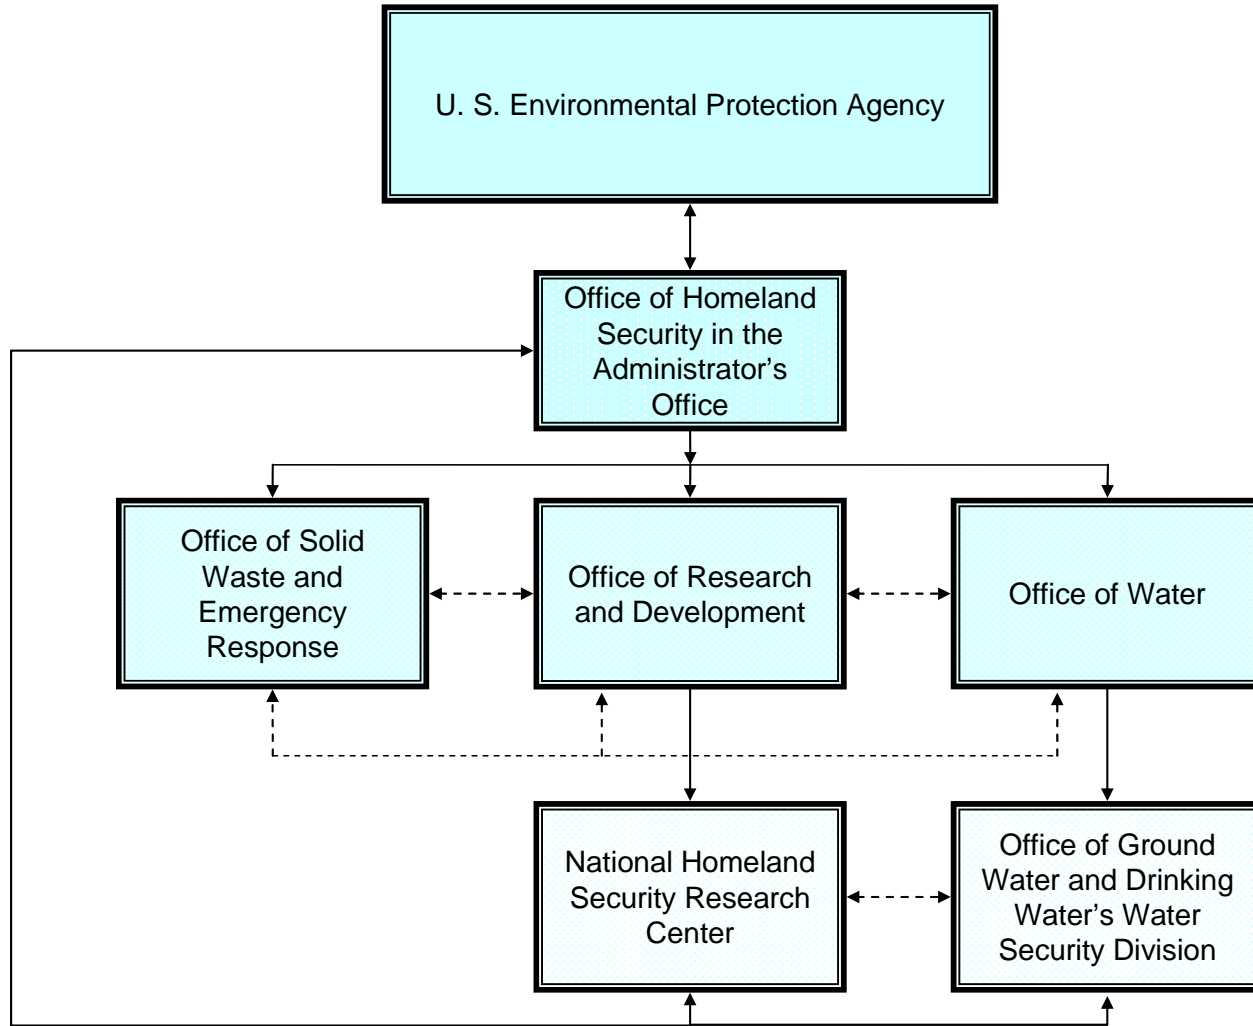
U. S. Environmental Protection Agency

Office of Homeland Security in the Administrator's Office

Office of Solid Waste and Emergency Response

Office of Research and Development

Office of Water

National Homeland Security Research Center

Office of Ground Water and Drinking Water's Water Security Division